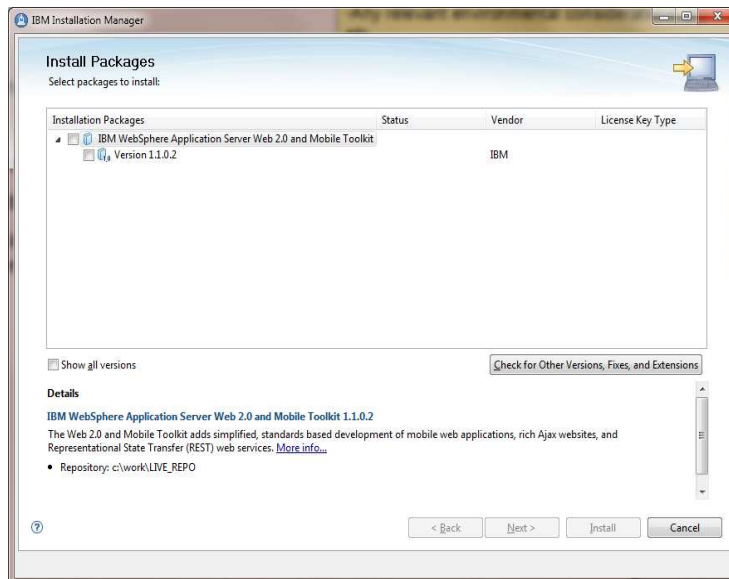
IBM Installation Manager

Install Packages

Select packages to install:

| Installation Packages | Status | Vendor | License Key Type |
|---|---|---|---|
| IBM WebSphere Application Server Web 2.0 and Mobile Toolkit | | | |
| Version 1.1.0.2 | | IBM | |

Show all versions

Check for Other Versions, Fixes, and Extensions

Details

IBM WebSphere Application Server Web 2.0 and Mobile Toolkit 1.1.0.2

The Web 2.0 and Mobile Toolkit adds simplified, standards based development of mobile web applications, rich Ajax websites, and Representational State Transfer (REST) web services. More info...

• Repository: c:\work\LIVE_REPO

< Back   Next >   Install   Cancel